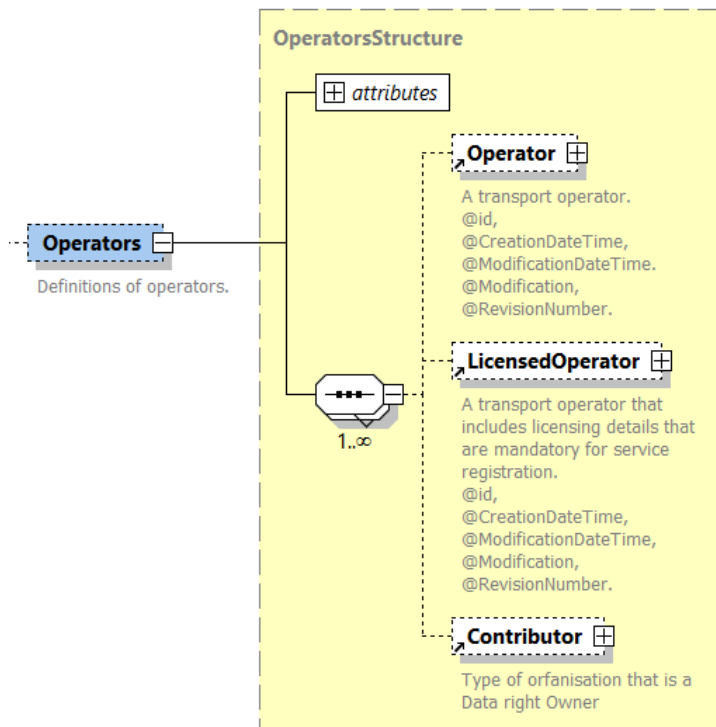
OperatorsStructure

attributes

Operators

Definitions of operators.

Operator

A transport operator.
@id,
@CreationDateTime,
@ModificationDateTime.
@Modification,
@RevisionNumber.

1..∞

LicensedOperator

A transport operator that includes licensing details that are mandatory for service registration.
@id,
@CreationDateTime,
@ModificationDateTime,
@Modification,
@RevisionNumber.

Contributor

Type of orfanisation that is a Data right Owner